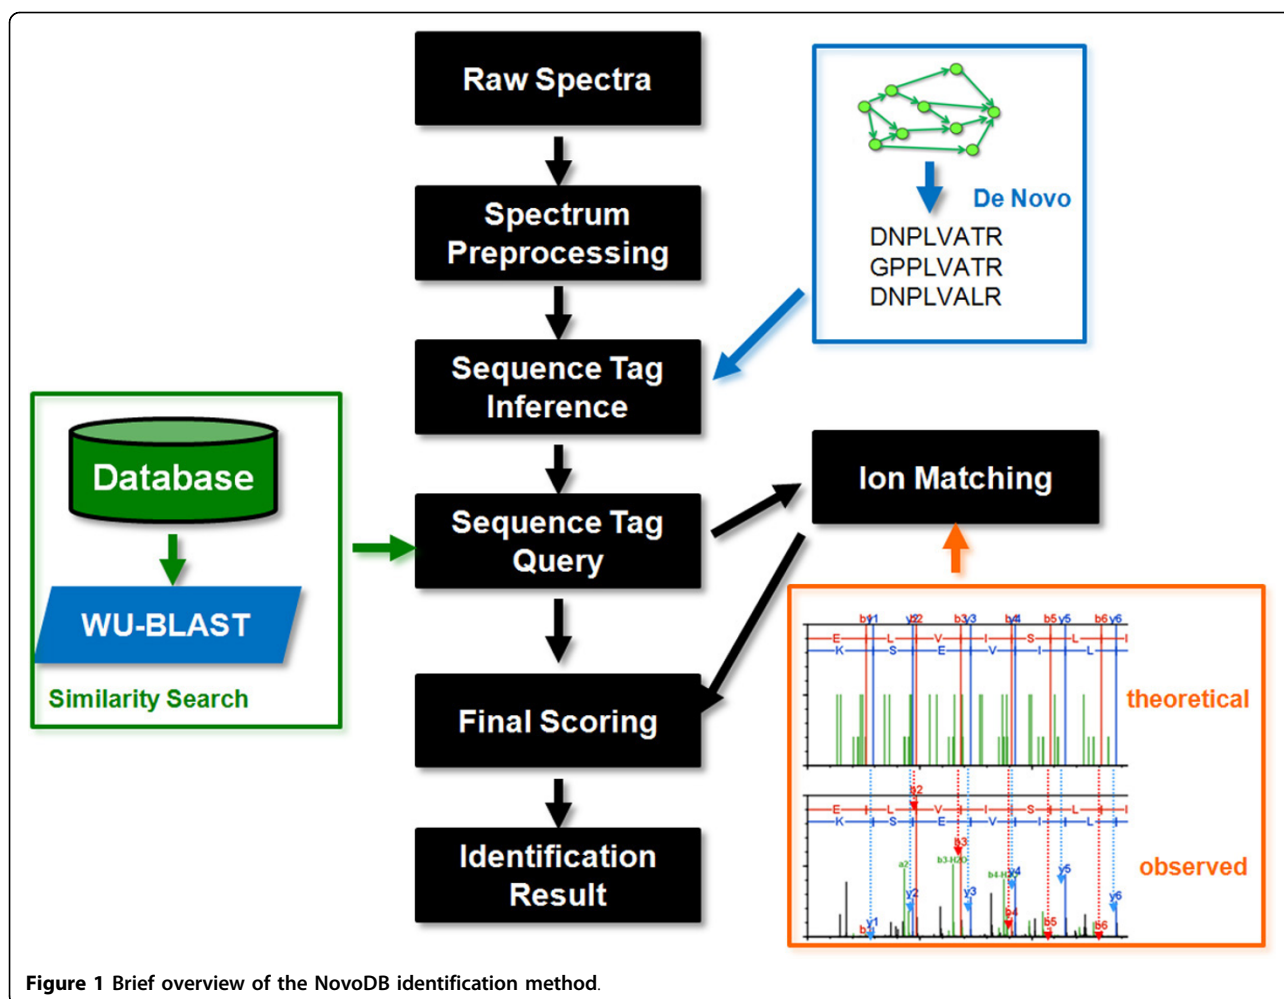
Raw Spectra

Spectrum Preprocessing

Sequence Tag Inference

Sequence Tag Query

Final Scoring

Identification Result

De Novo

DNPLVATR
GPPLVATR
DNPLVALR

Database

WU-BLAST

Similarity Search

Ion Matching

b1 y1 y2 b2 b3 y3 b4 b5 y5 b6 y6

E L V I S L I
K S E V I L I

theoretical

b2

E L V I S L I
K S E V I L I

b3 a2 b3-H2O b4-H2O y4 y5 y2 y3 y6 y1 b4 b5 b6 b1

observed

Figure 1 Brief overview of the NovoDB identification method.